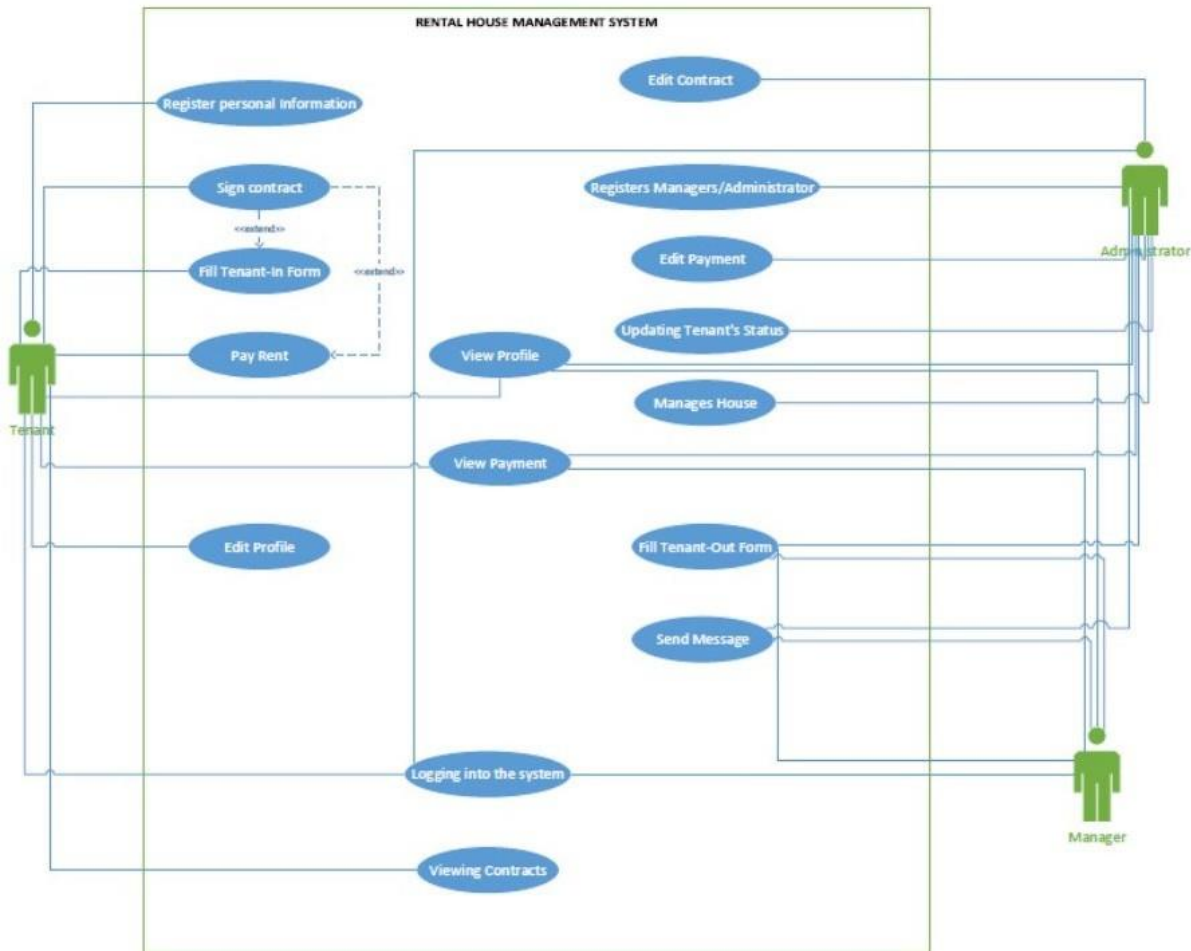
RENTAL HOUSE MANAGEMENT SYSTEM

Register personal Information

Sign contract

<<extend>>

Fill Tenant-In Form

<<extend>>

Pay Rent

Tenant

Edit Profile

Edit Contract

Registers Managers/Administrator

Edit Payment

Updating Tenant's Status

View Profile

Manages House

View Payment

Fill Tenant-Out Form

Send Message

Logging into the system

Viewing Contracts

Administrator

Manager